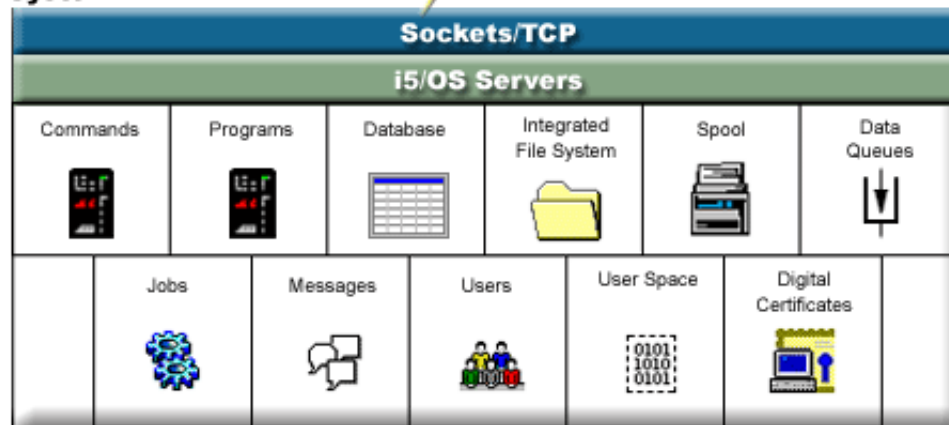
Sockets/TCP

i5/OS Servers

| Commands | Programs | Database | Integrated File System | Spool | Data Queues |
|---|---|---|---|---|---|

| Jobs | Messages | Users | User Space | Digital Certificates |
|---|---|---|---|---|

0101
1010
0101